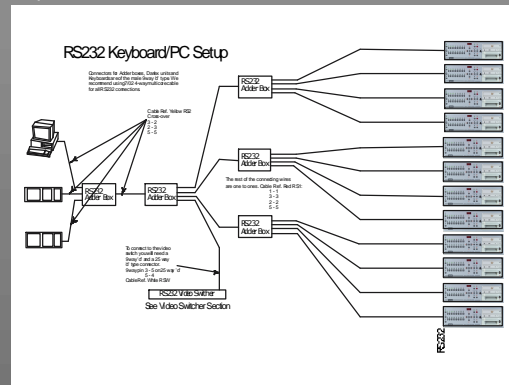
RS232 Keyboard/PC Setup

Connectors for Adder boxes, Datlex units and Keyboards are of the male 9way 'D' type. We recommend using 7/0.2 4-way multicore cable for all RS232 connections.

Cable Ref. Yellow RS2
Cross-over
2 - 2
2 - 3
5 - 5

RS232 Adder Box

RS232 Adder Box

RS232 Adder Box

RS232 Adder Box

RS232 Adder Box

The rest of the connecting wires are one to ones. Cable Ref. Red RS1:
1 - 1
3 - 3
2 - 2
5 - 5

To connect to the video switch you will need a 9way 'd' and a 25 way 'D' type connector.
9way pin 3 - 5 on 25 way 'd'
5 - 4
Cable Ref. White RSW

RS232 Video Switcher
See Video Switcher Section

RS232